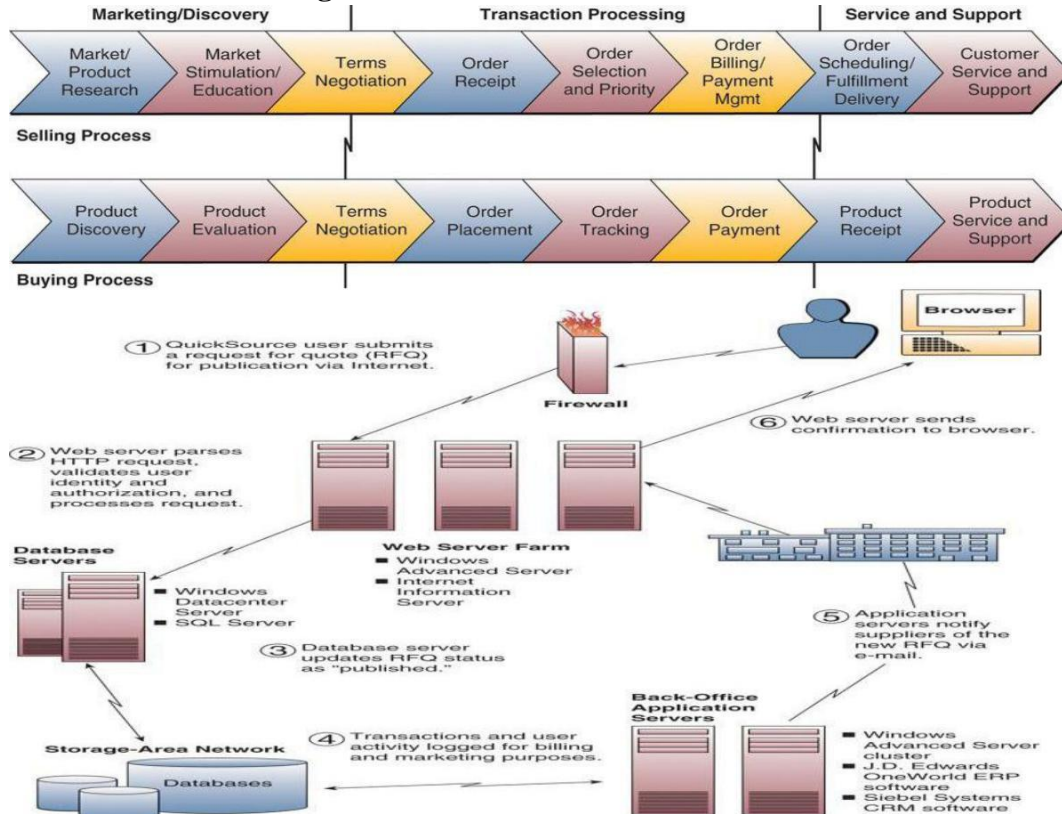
Marketing/Discovery

Transaction Processing

Service and Support

Market/ Product Research

Market Stimulation/ Education

Terms Negotiation

Order Receipt

Order Selection and Priority

Order Billing/ Payment Mgmt

Order Scheduling/ Fulfillment Delivery

Customer Service and Support

Selling Process

Product Discovery

Product Evaluation

Terms Negotiation

Order Placement

Order Tracking

Order Payment

Product Receipt

Product Service and Support

Buying Process

Browser

1 QuickSource user submits a request for quote (RFQ) for publication via Internet.

Firewall

6 Web server sends confirmation to browser.

2 Web server parses HTTP request, validates user identity and authorization, and processes request.

Database Servers

■ Windows Datacenter Server
■ SQL Server

Web Server Farm

■ Windows Advanced Server
■ Internet Information Server

5 Application servers notify suppliers of the new RFQ via e-mail.

3 Database server updates RFQ status as "published."

Back-Office Application Servers

Storage-Area Network

4 Transactions and user activity logged for billing and marketing purposes.

Databases

■ Windows Advanced Server cluster
■ J.D. Edwards OneWorld ERP software
■ Siebel Systems CRM software